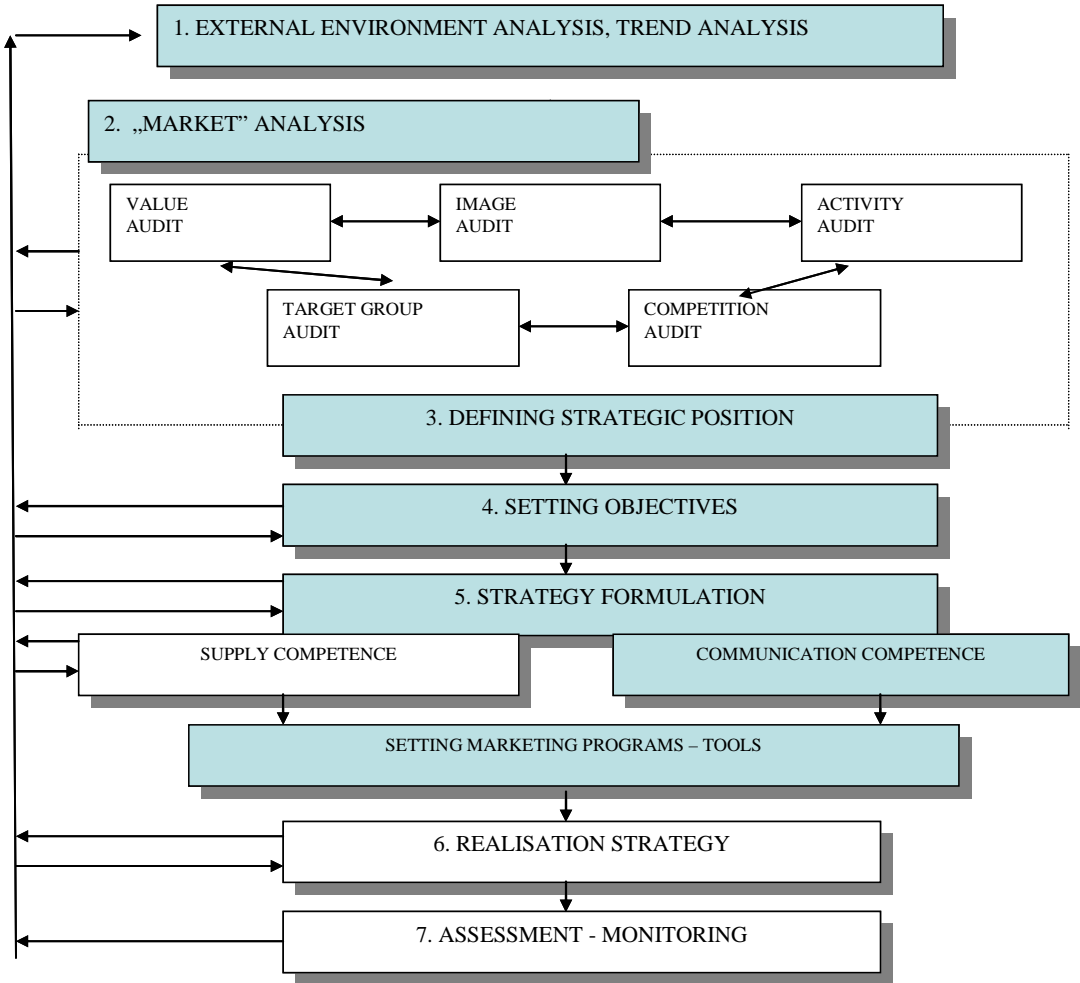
1. EXTERNAL ENVIRONMENT ANALYSIS, TREND ANALYSIS

2. „MARKET" ANALYSIS

VALUE AUDIT

IMAGE AUDIT

ACTIVITY AUDIT

TARGET GROUP AUDIT

COMPETITION AUDIT

3. DEFINING STRATEGIC POSITION

4. SETTING OBJECTIVES

5. STRATEGY FORMULATION

SUPPLY COMPETENCE

COMMUNICATION COMPETENCE

SETTING MARKETING PROGRAMS – TOOLS

6. REALISATION STRATEGY

7. ASSESSMENT - MONITORING